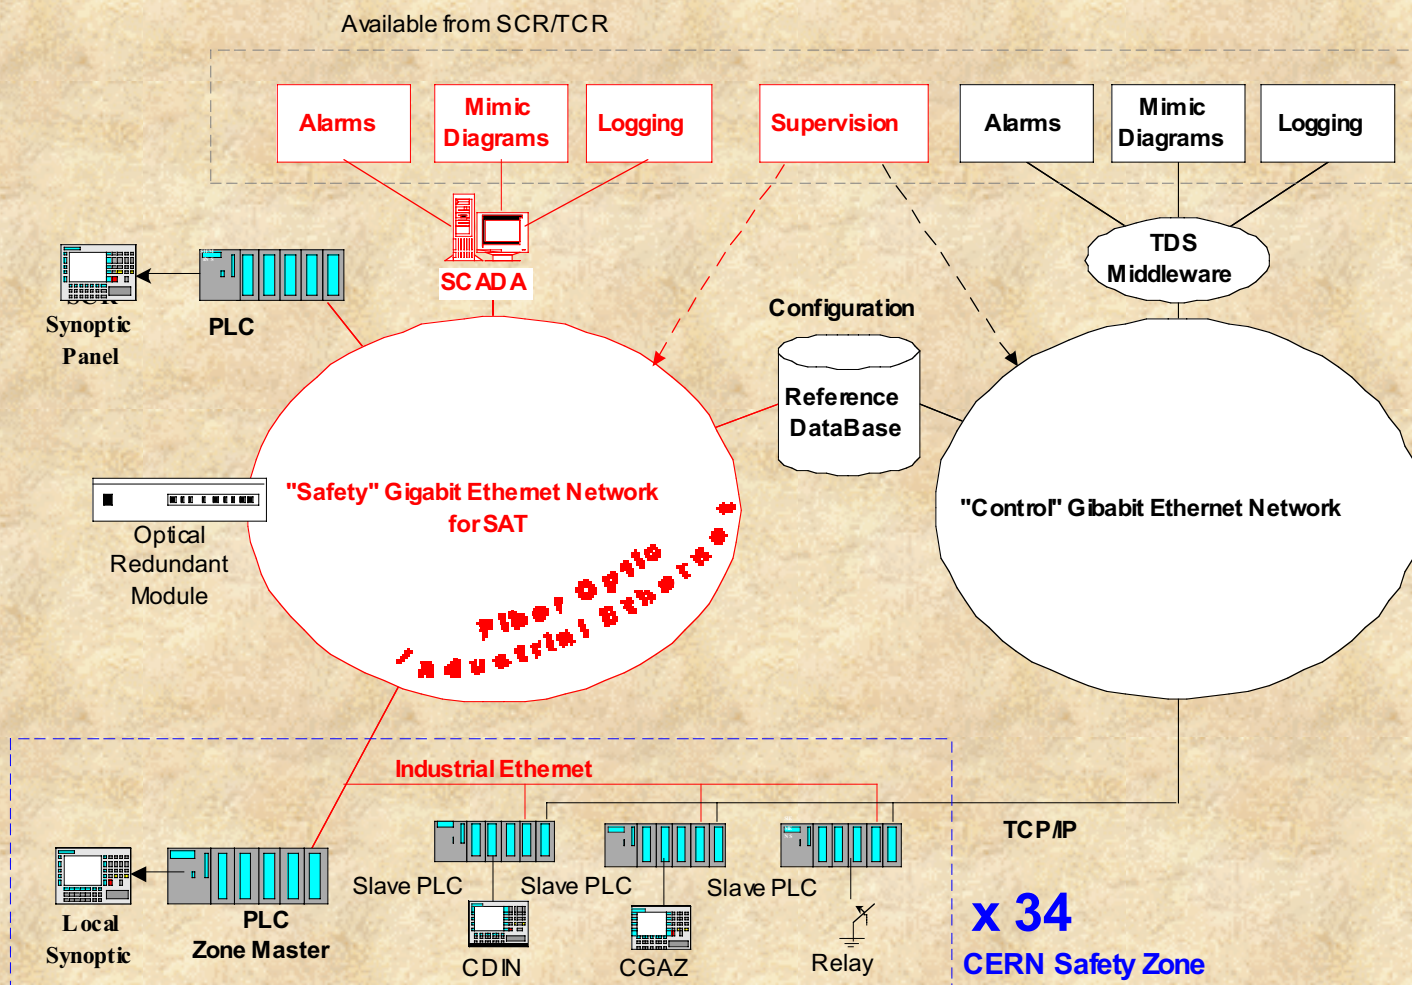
Available from SCR/TCR

Alarms

Mimic Diagrams

Logging

Supervision

Alarms

Mimic Diagrams

Logging

SCADA

TDS Middleware

Synoptic Panel

PLC

Configuration

Reference DataBase

"Safety" Gigabit Ethernet Network for SAT

"Control" Gibabit Ethernet Network

Optical Redundant Module

Fiber Optic Industrial Ethernet

Industrial Ethernet

TCP/IP

Slave PLC

Slave PLC

Slave PLC

Local Synoptic

PLC Zone Master

CDIN

CGAZ

Relay

x 34

CERN Safety Zone